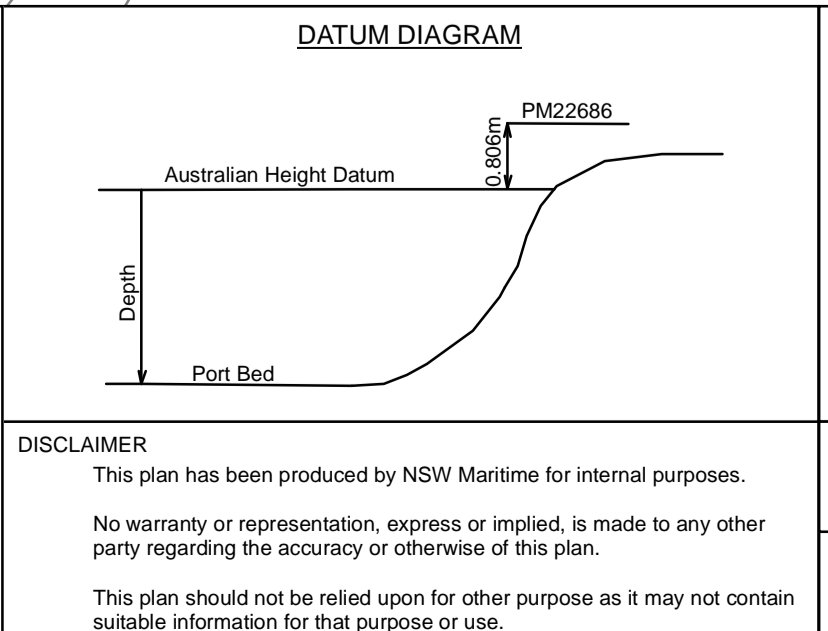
DATUM DIAGRAM

PM22686

0.806m

Australian Height Datum

Depth

Port Bed

DISCLAIMER

This plan has been produced by NSW Maritime for internal purposes.

No warranty or representation, express or implied, is made to any other party regarding the accuracy or otherwise of this plan.

This plan should not be relied upon for other purpose as it may not contain suitable information for that purpose or use.